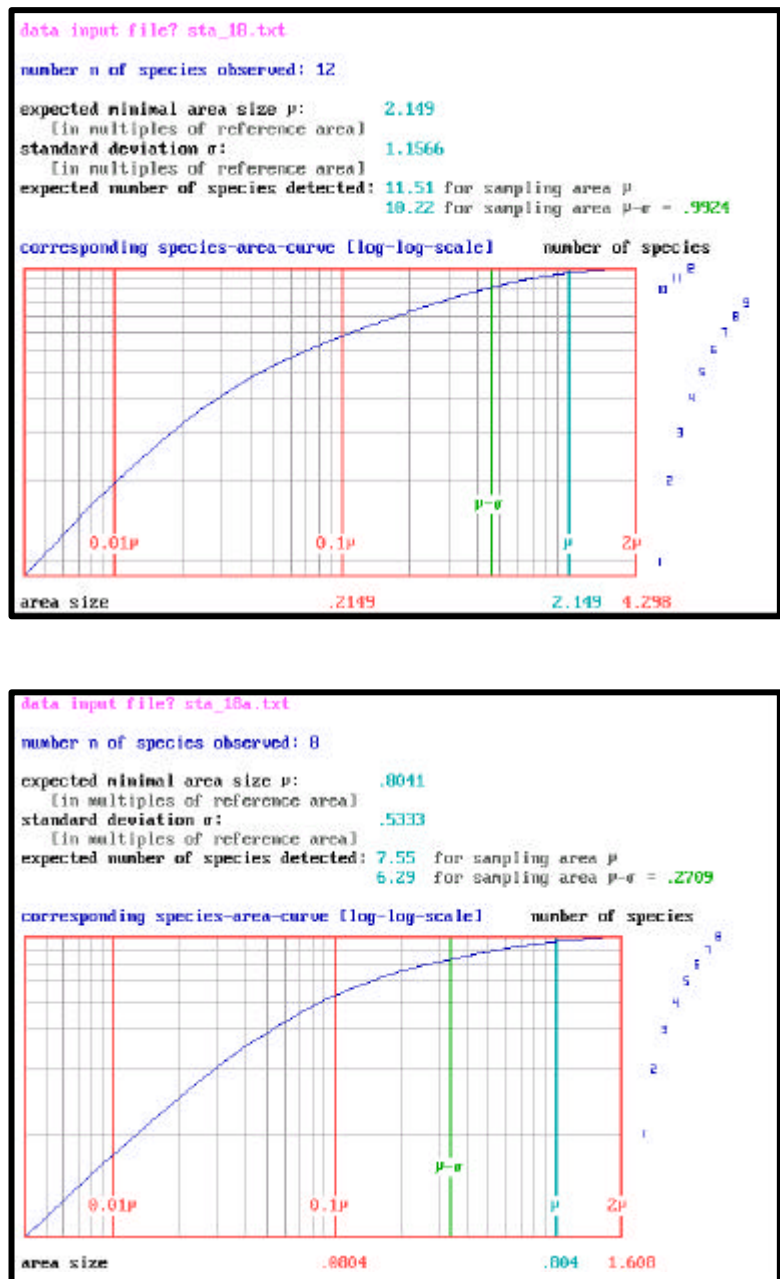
data input file? sta_18.txt

number n of species observed: 12

expected minimal area size $\mu$: 2.149
[in multiples of reference area]
standard deviation $\sigma$: 1.1566
[in multiples of reference area]
expected number of species detected: 11.51 for sampling area $\mu$
10.22 for sampling area $\mu$-$\sigma$ = .9924

corresponding species-area-curve [log-log-scale] number of species

12 11 10 9 8 7 6 5 4 3 2 1

$\mu$-$\sigma$

0.01$\mu$ 0.1$\mu$ $\mu$ 2$\mu$

area size .2149 2.149 4.298

data input file? sta_18a.txt

number n of species observed: 8

expected minimal area size $\mu$: .8041
[in multiples of reference area]
standard deviation $\sigma$: .5333
[in multiples of reference area]
expected number of species detected: 7.55 for sampling area $\mu$
6.29 for sampling area $\mu$-$\sigma$ = .2709

corresponding species-area-curve [log-log-scale] number of species

8 7 6 5 4 3 2 1

$\mu$-$\sigma$

0.01$\mu$ 0.1$\mu$ $\mu$ 2$\mu$

area size .0804 .804 1.608